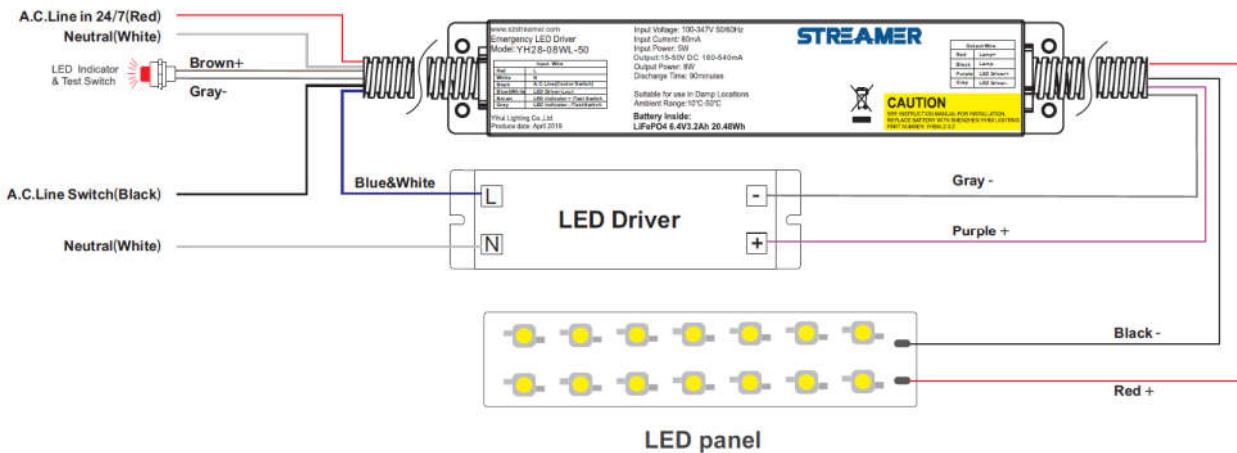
A.C.Line in 24/7(Red)
Neutral(White)
LED Indicator & Test Switch
Brown+
Gray-

www.szstreamer.com
Emergency LED Driver
Model: YH28-08WL-50

Input Wire

| Red | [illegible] |
|---|---|
| White | N |
| Black | A.C.Line(Switch) |
| Blue&White | LED Driver(L) |
| Brown | LED Indicator + Test Switch |
| Gray | LED Indicator - Test Switch |

Yihui Lighting Co.,Ltd
Produce date: April 2019

Input Voltage: 100-347V 50/60Hz
Input Current: 80mA
Input Power: 5W
Output:15-50V DC 160-540mA
Output Power: 8W
Discharge Time: 90minutes

Suitable for use in Damp Locations
Ambient Range:10°C-50°C

Battery Inside:
LiFePO4 6.4V3.2Ah 20.48Wh

STREAMER

Output Wire

| Red | Lamp+ |
|---|---|
| Black | Lamp- |
| Purple | LED Driver+ |
| Gray | LED Driver- |

CAUTION
SEE INSTRUCTION MANUAL FOR INSTALLATION. REPLACE BATTERY WITH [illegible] PART NUMBER: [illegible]

A.C.Line Switch(Black)
Blue&White
L
LED Driver
N
Neutral(White)
-
+
Gray -
Purple +
Black -
Red +
LED panel